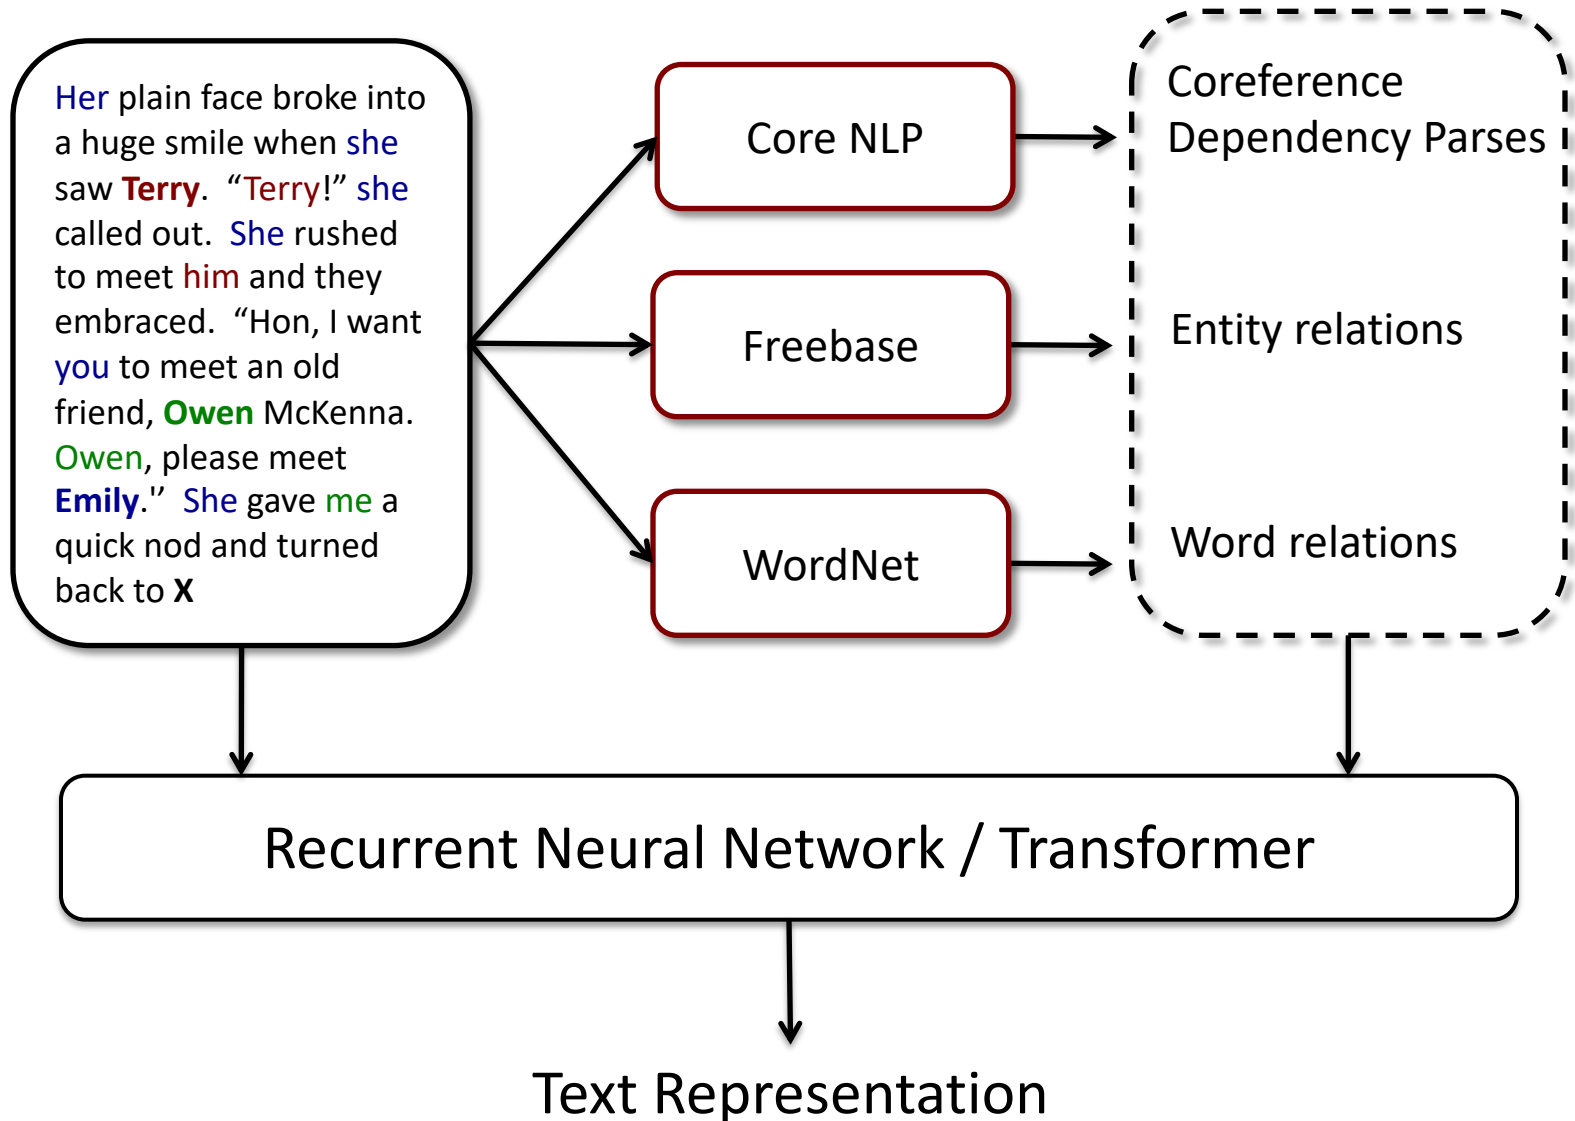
Her plain face broke into a huge smile when she saw Terry. “Terry!” she called out. She rushed to meet him and they embraced. “Hon, I want you to meet an old friend, Owen McKenna. Owen, please meet Emily.'' She gave me a quick nod and turned back to X

Core NLP

Freebase

WordNet

Coreference
Dependency Parses

Entity relations

Word relations

Recurrent Neural Network / Transformer

Text Representation